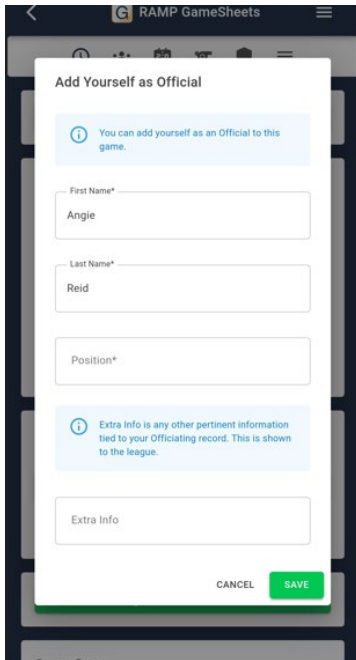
G RAMP GameSheets

Add Yourself as Official

You can add yourself as an Official to this game.

First Name*
Angie

Last Name*
Reid

Position*

Extra Info is any other pertinent information tied to your Officiating record. This is shown to the league.

Extra Info

CANCEL SAVE